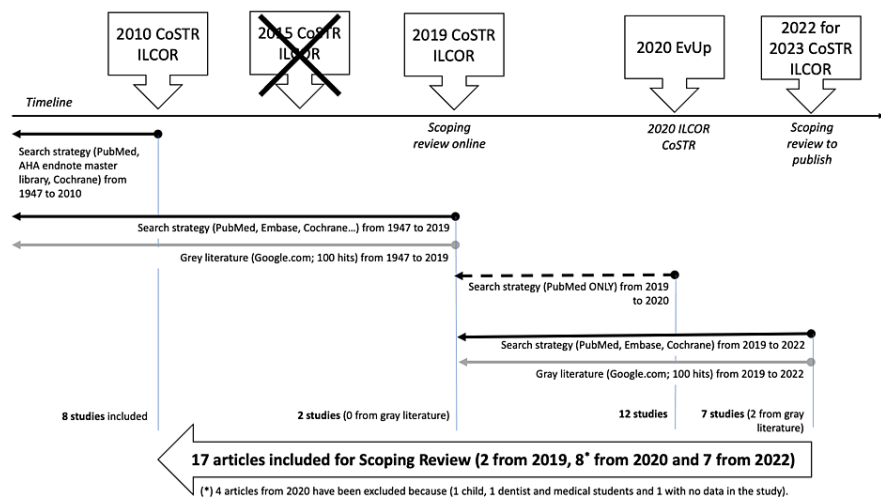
2010 CoSTR ILCOR

2015 CoSTR ILCOR

2019 CoSTR ILCOR

2020 EvUp

2022 for 2023 CoSTR ILCOR

Timeline

Scoping review online

2020 ILCOR CoSTR

Scoping review to publish

Search strategy (PubMed, AHA endnote master library, Cochrane) from 1947 to 2010

Search strategy (PubMed, Embase, Cochrane…) from 1947 to 2019

Grey literature (Google.com; 100 hits) from 1947 to 2019

Search strategy (PubMed ONLY) from 2019 to 2020

Search strategy (PubMed, Embase, Cochrane) from 2019 to 2022

Gray literature (Google.com; 100 hits) from 2019 to 2022

8 studies included

2 studies (0 from gray literature)

12 studies

7 studies (2 from gray literature)

17 articles included for Scoping Review (2 from 2019, 8* from 2020 and 7 from 2022)

(*) 4 articles from 2020 have been excluded because (1 child, 1 dentist and medical students and 1 with no data in the study).